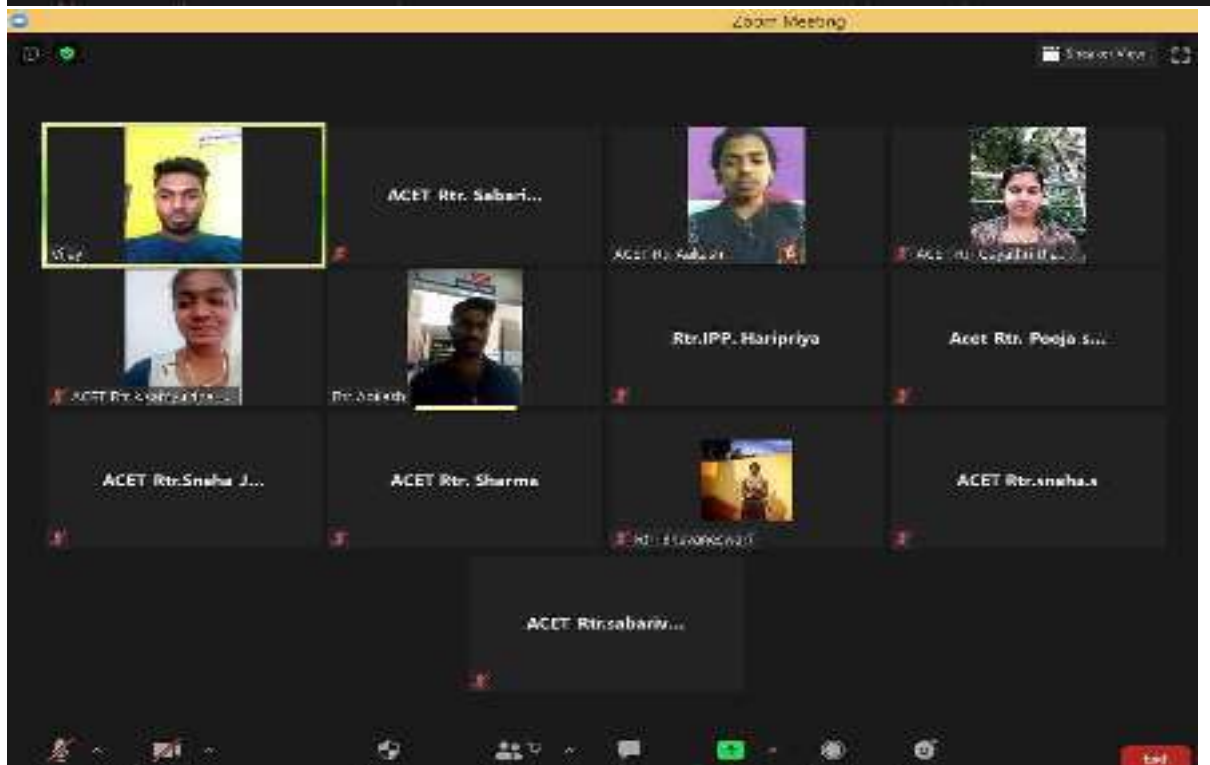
Zoom Meeting

Speaker View

Vijay

ACET Rtr. Sabari...

ACET Rtr. Aakash

ACET Rtr. Gayathri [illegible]

ACET Rtr. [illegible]

Rtr. Anirudh

Rtr.IPP. Haripriya

Acet Rtr. Pooja s...

ACET Rtr.Sneha J...

ACET Rtr. Sharma

Rtr. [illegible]

ACET Rtr.sneha.s

ACET Rtr.sabariv...

End